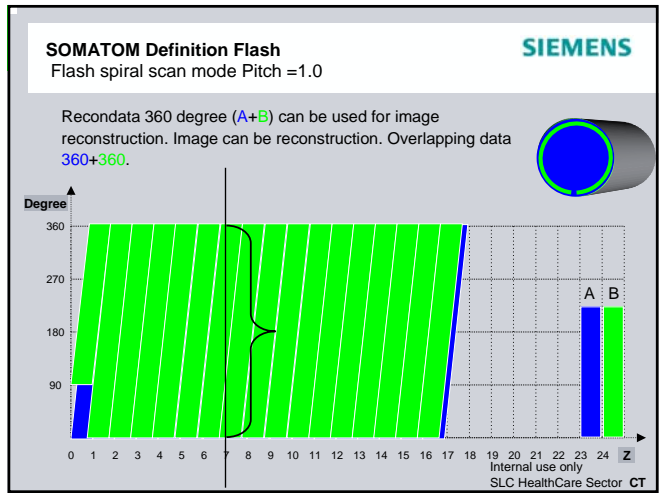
SOMATOM Definition Flash
Flash spiral scan mode Pitch =1.0

SIEMENS

Recondata 360 degree (A+B) can be used for image reconstruction. Image can be reconstruction. Overlapping data 360+360.

Degree

360
270
180
90

A B

0 1 2 3 4 5 6 7 8 9 10 11 12 13 14 15 16 17 18 19 20 21 22 23 24 Z

Internal use only
SLC HealthCare Sector CT